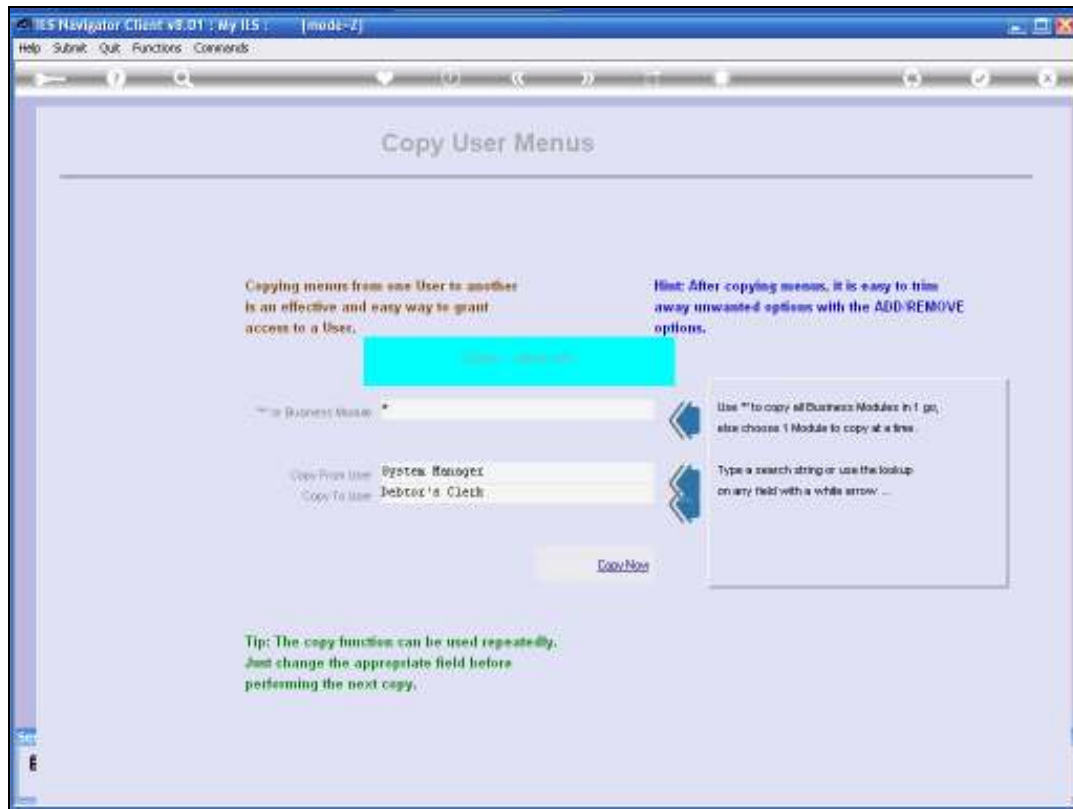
IES Navigator Client v8.01 : My IES : [mode-Z]

Help Submit Quit Functions Commands

Copy User Menus

Copying menus from one User to another is an effective and easy way to grant access to a User.

Hint: After copying menus, it is easy to trim away unwanted options with the ADD/REMOVE options.

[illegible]

"*" or Business Module *

Use "*" to copy all Business Modules in 1 go, else choose 1 Module to copy at a time.

Copy From User System Manager
Copy To User Debtor's Clerk

Type a search string or use the lookup on any field with a white arrow ...

Copy Now

Tip: The copy function can be used repeatedly. Just change the appropriate field before performing the next copy.